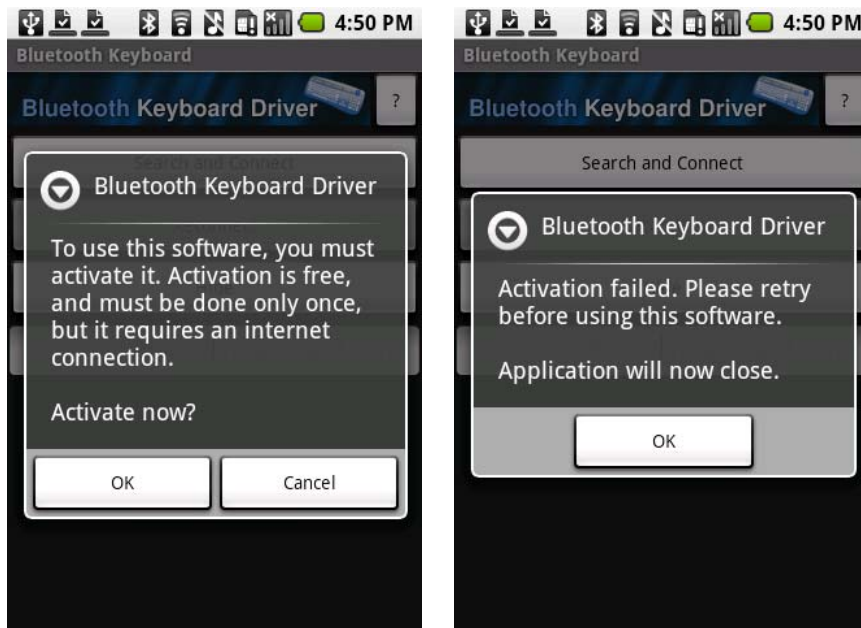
4:50 PM
Bluetooth Keyboard
Bluetooth Keyboard Driver
?
Search and Connect

Bluetooth Keyboard Driver

To use this software, you must activate it. Activation is free, and must be done only once, but it requires an internet connection.

Activate now?

OK
Cancel

4:50 PM
Bluetooth Keyboard
Bluetooth Keyboard Driver
?
Search and Connect

Bluetooth Keyboard Driver

Activation failed. Please retry before using this software.

Application will now close.

OK